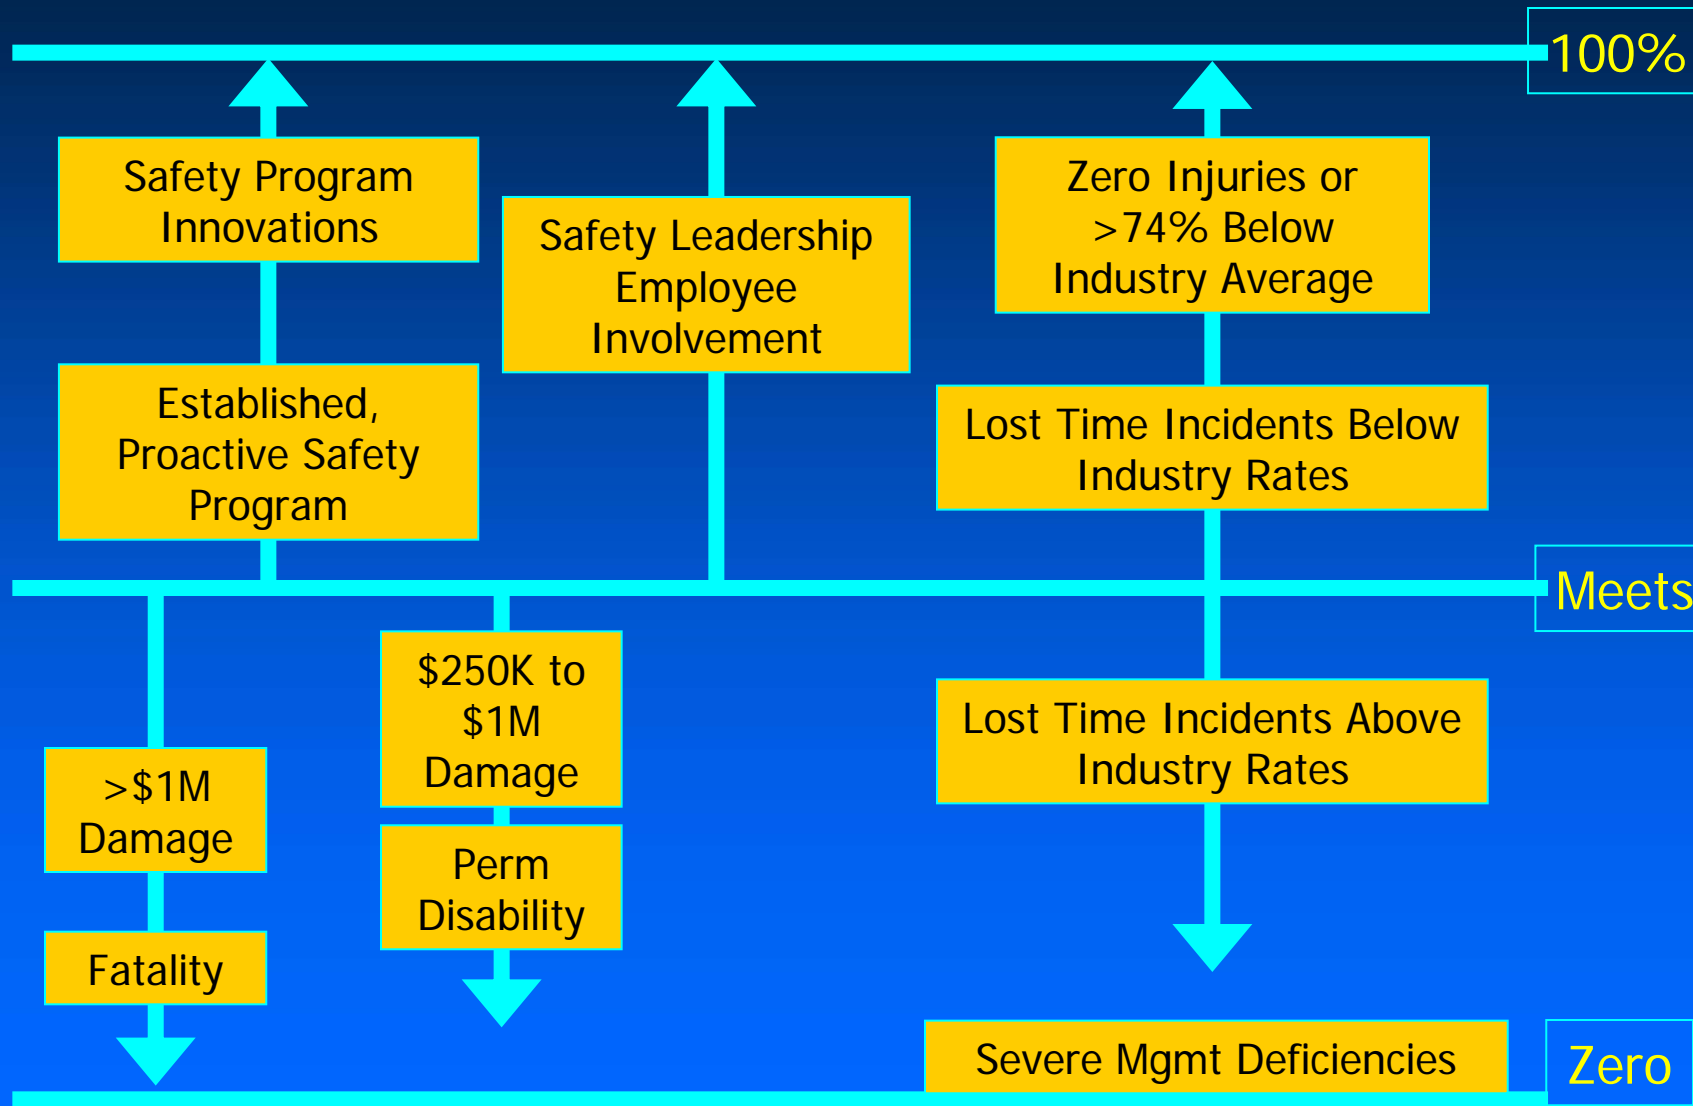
100%

Safety Program Innovations

Safety Leadership Employee Involvement

Zero Injuries or >74% Below Industry Average

Established, Proactive Safety Program

Lost Time Incidents Below Industry Rates

Meets

$250K to $1M Damage

Lost Time Incidents Above Industry Rates

>$1M Damage

Perm Disability

Fatality

Severe Mgmt Deficiencies

Zero